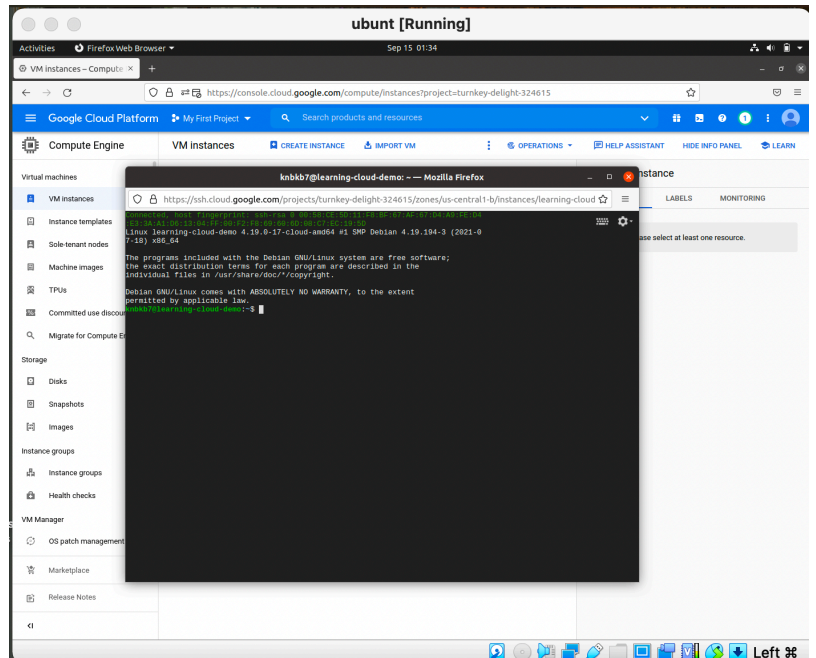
ubunt [Running]

Activities Firefox Web Browser Sep 15 01:34

VM instances – Compute

https://console.cloud.google.com/compute/instances?project=turnkey-delight-324615

Google Cloud Platform My First Project Search products and resources

Compute Engine VM instances CREATE INSTANCE IMPORT VM OPERATIONS HELP ASSISTANT HIDE INFO PANEL LEARN

Virtual machines
VM instances
Instance templates
Sole-tenant nodes
Machine images
TPUs
Committed use discou
Migrate for Compute E
Storage
Disks
Snapshots
Images
Instance groups
Instance groups
Health checks
VM Manager
OS patch management
Marketplace
Release Notes

nstance
LABELS MONITORING
ase select at least one resource.

knbkb7@learning-cloud-demo: ~ — Mozilla Firefox

https://ssh.cloud.google.com/projects/turnkey-delight-324615/zones/us-central1-b/instances/learning-cloud

Connected, host fingerprint: ssh-rsa 0 00:50:CE:5D:11:F8:BF:67:AF:07:D4:A0:FE:D4:E3:3A:A1:D6:13:04:FF:00:F3:F8:69:68:0D:00:C7:EC:19:50
Linux learning-cloud-demo 4.19.0-17-cloud-amd64 #1 SMP Debian 4.19.194-3 (2021-07-18) x86_64

The programs included with the Debian GNU/Linux system are free software;
the exact distribution terms for each program are described in the
individual files in /usr/share/doc/*/copyright.

Debian GNU/Linux comes with ABSOLUTELY NO WARRANTY, to the extent
permitted by applicable law.
knbkb7@learning-cloud-demo:~$

Left ⌘